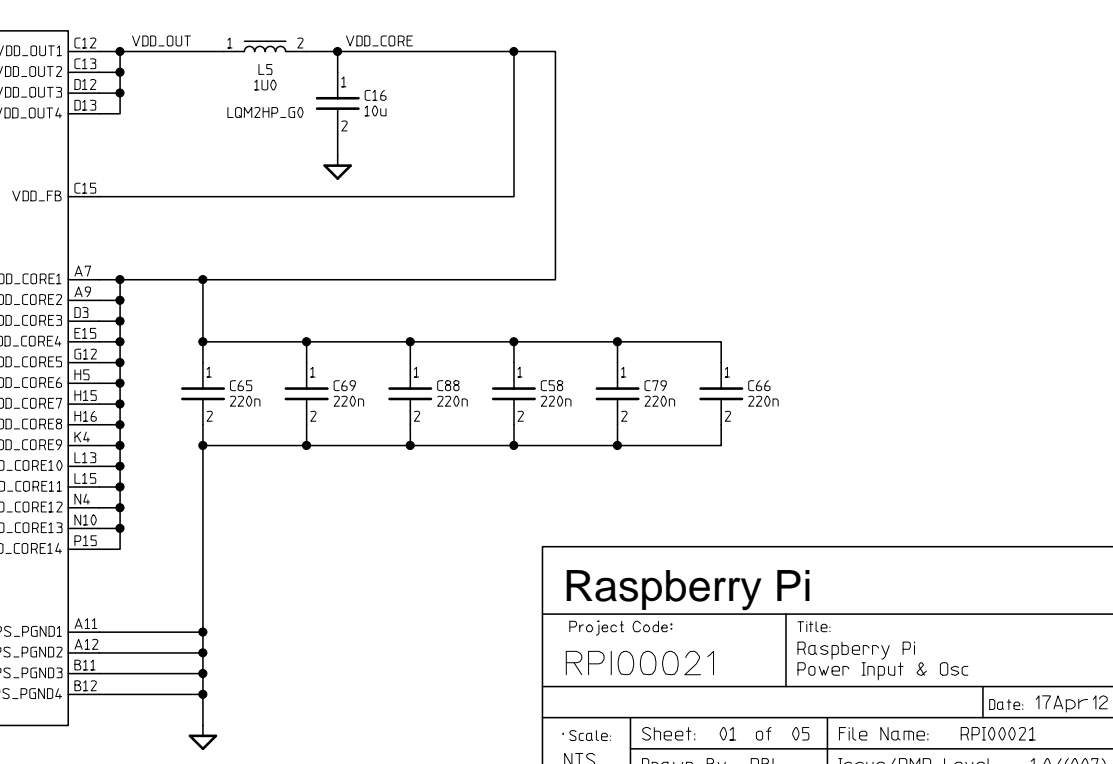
VDD_OUT1 C12
VDD_OUT2 C13
VDD_OUT3 D12
VDD_OUT4 D13

VDD_OUT 1 2 VDD_CORE
L5
1U0
LQM2HP_G0

1
C16
10u
2

VDD_FB C15

DD_CORE1 A7
DD_CORE2 A9
DD_CORE3 D3
DD_CORE4 E15
DD_CORE5 G12
DD_CORE6 H5
DD_CORE7 H15
DD_CORE8 H16
DD_CORE9 K4
D_CORE10 L13
D_CORE11 L15
D_CORE12 N4
D_CORE13 N10
D_CORE14 P15

1 C65 220n 2
1 C69 220n 2
1 C88 220n 2
1 C58 220n 2
1 C79 220n 2
1 C66 220n 2

PS_PGND1 A11
PS_PGND2 A12
PS_PGND3 B11
S_PGND4 B12

Raspberry Pi

| Project Code: | Title: |
|---|---|
| RPI00021 | Raspberry Pi Power Input & Osc |

Date: 17Apr12

| Scale: | Sheet: 01 of 05 | File Name: RPI00021 |
|---|---|---|
| NTS | Drawn By: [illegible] | Issue/BMP Level: 1.0(007) |